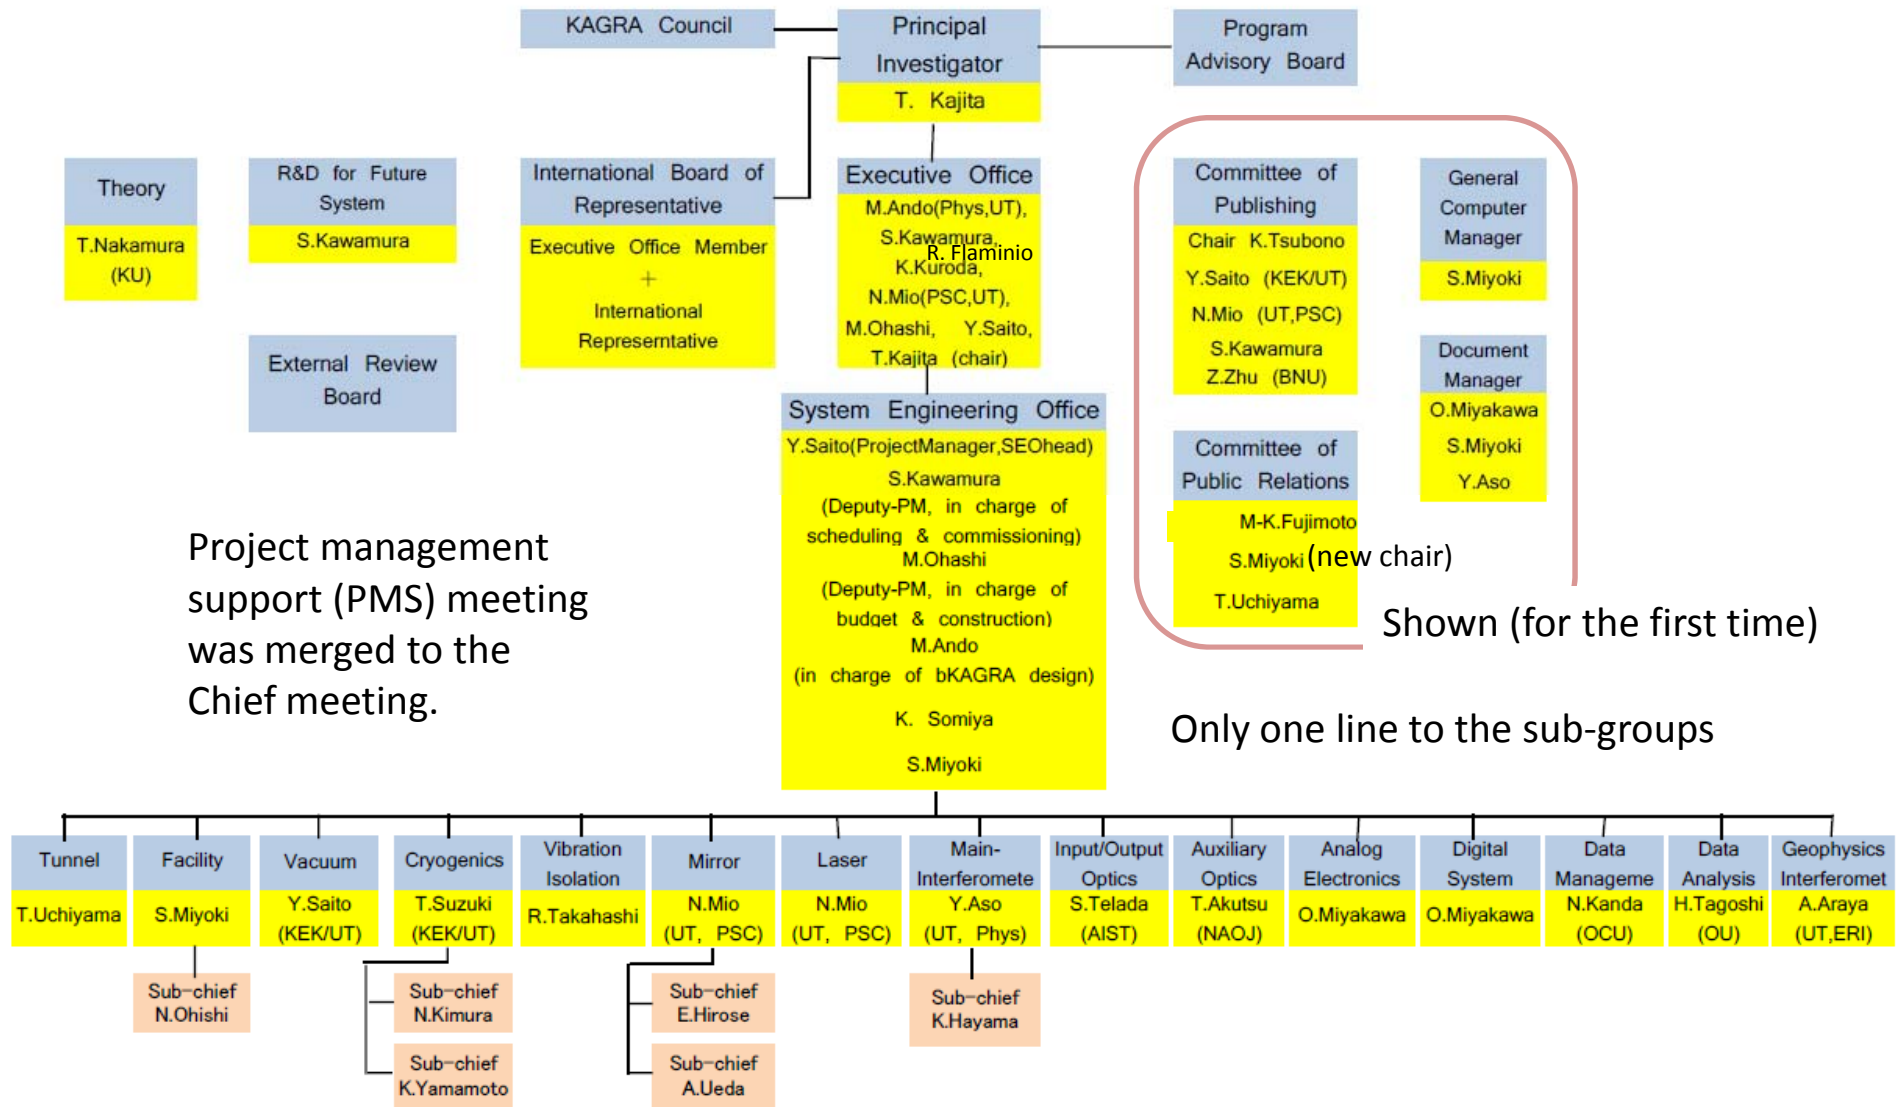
KAGRA Council

Principal Investigator
T. Kajita

Program Advisory Board

Theory
T.Nakamura (KU)

R&D for Future System
S.Kawamura

International Board of Representative
Executive Office Member
+
International Represerntative

Executive Office
M.Ando(Phys,UT), S.Kawamura, R. Flaminio K.Kuroda, N.Mio(PSC,UT), M.Ohashi, Y.Saito, T.Kajita (chair)

Committee of Publishing
Chair K.Tsubono
Y.Saito (KEK/UT)
N.Mio (UT,PSC)
S.Kawamura
Z.Zhu (BNU)

General Computer Manager
S.Miyoki

Document Manager
O.Miyakawa
S.Miyoki
Y.Aso

External Review Board

System Engineering Office
Y.Saito(ProjectManager,SEOhead)
S.Kawamura
(Deputy-PM, in charge of scheduling & commissioning)
M.Ohashi
(Deputy-PM, in charge of budget & construction)
M.Ando
(in charge of bKAGRA design)
K. Somiya
S.Miyoki

Committee of Public Relations
M-K.Fujimoto
S.Miyoki (new chair)
T.Uchiyama

Shown (for the first time)

Project management support (PMS) meeting was merged to the Chief meeting.

Only one line to the sub-groups

| Tunnel | Facility | Vacuum | Cryogenics | Vibration Isolation | Mirror | Laser | Main-Interferomete | Input/Output Optics | Auxiliary Optics | Analog Electronics | Digital System | Data Manageme | Data Analysis | Geophysics Interferomet |
|---|---|---|---|---|---|---|---|---|---|---|---|---|---|---|
| T.Uchiyama | S.Miyoki | Y.Saito (KEK/UT) | T.Suzuki (KEK/UT) | R.Takahashi | N.Mio (UT, PSC) | N.Mio (UT, PSC) | Y.Aso (UT, Phys) | S.Telada (AIST) | T.Akutsu (NAOJ) | O.Miyakawa | O.Miyakawa | N.Kanda (OCU) | H.Tagoshi (OU) | A.Araya (UT,ERI) |

Sub-chief N.Ohishi

Sub-chief N.Kimura

Sub-chief K.Yamamoto

Sub-chief E.Hirose

Sub-chief A.Ueda

Sub-chief K.Hayama